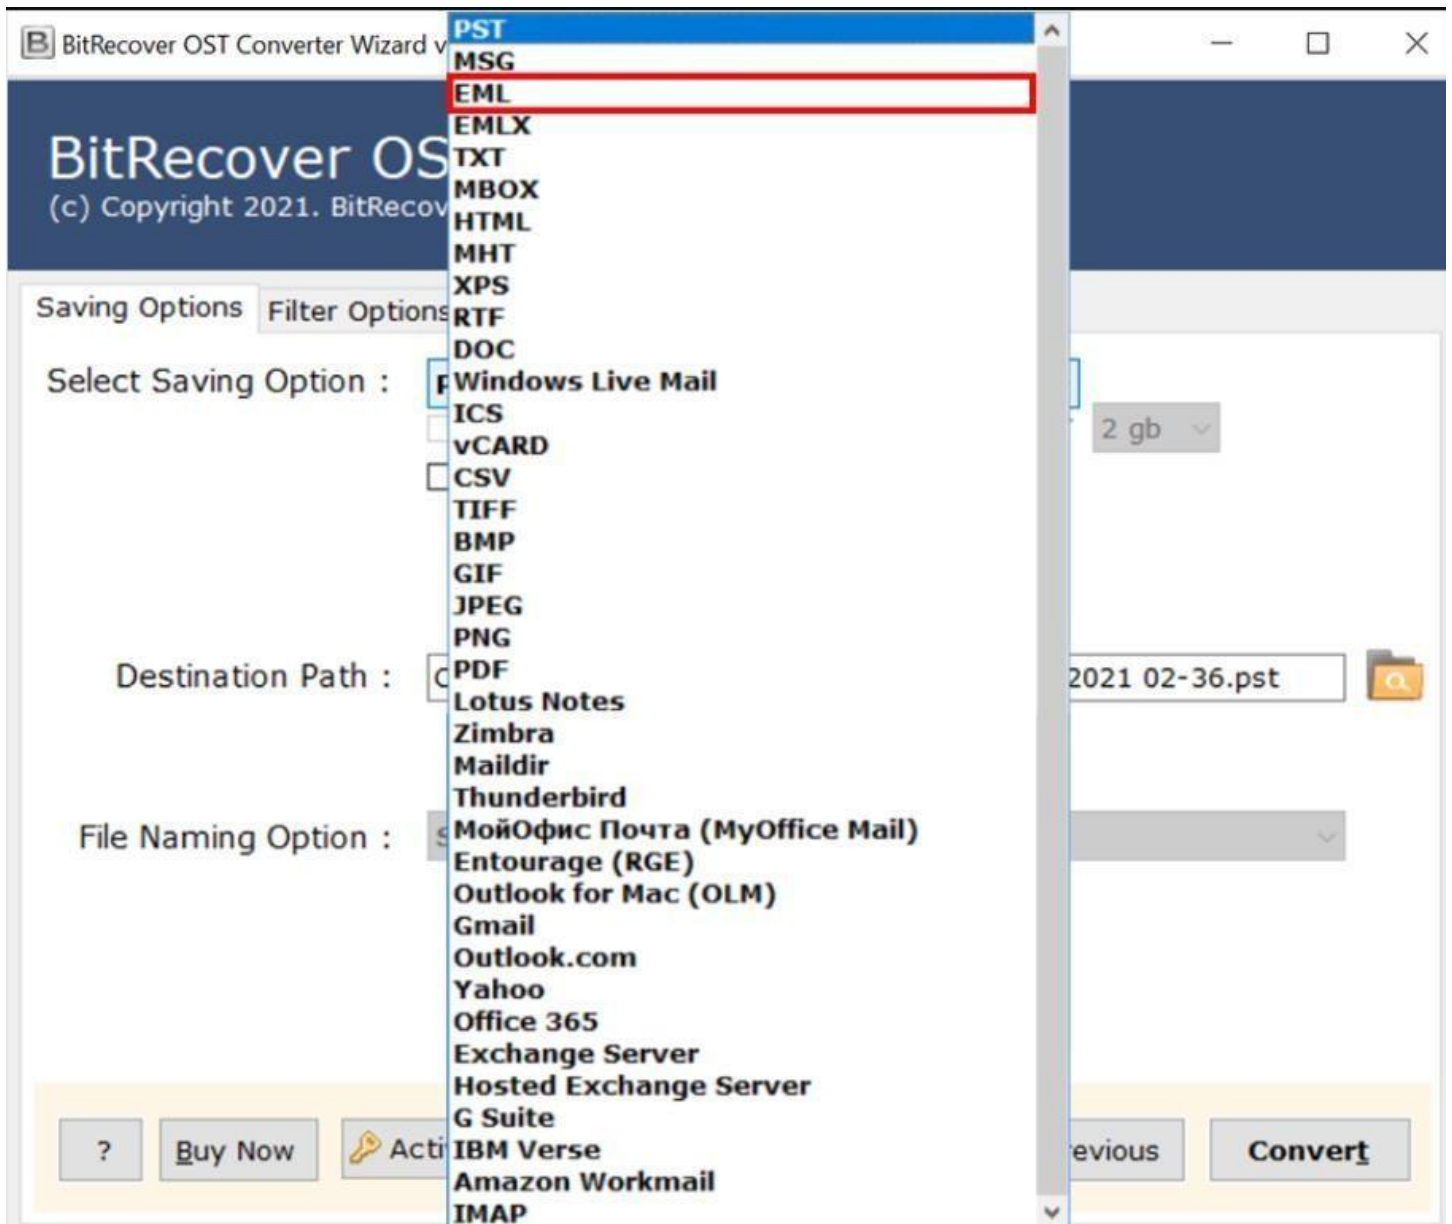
BitRecover OST Converter Wizard v

BitRecover OS
(c) Copyright 2021. BitRecov

Saving Options
Filter Options

Select Saving Option :

2 gb

Destination Path :

2021 02-36.pst

File Naming Option :

PST
MSG
EML
EMLX
TXT
MBOX
HTML
MHT
XPS
RTF
DOC
Windows Live Mail
ICS
vCARD
CSV
TIFF
BMP
GIF
JPEG
PNG
PDF
Lotus Notes
Zimbra
Maildir
Thunderbird
МойОфис Почта (MyOffice Mail)
Entourage (RGE)
Outlook for Mac (OLM)
Gmail
Outlook.com
Yahoo
Office 365
Exchange Server
Hosted Exchange Server
G Suite
IBM Verse
Amazon Workmail
IMAP

?
Buy Now
Acti
evious
Convert